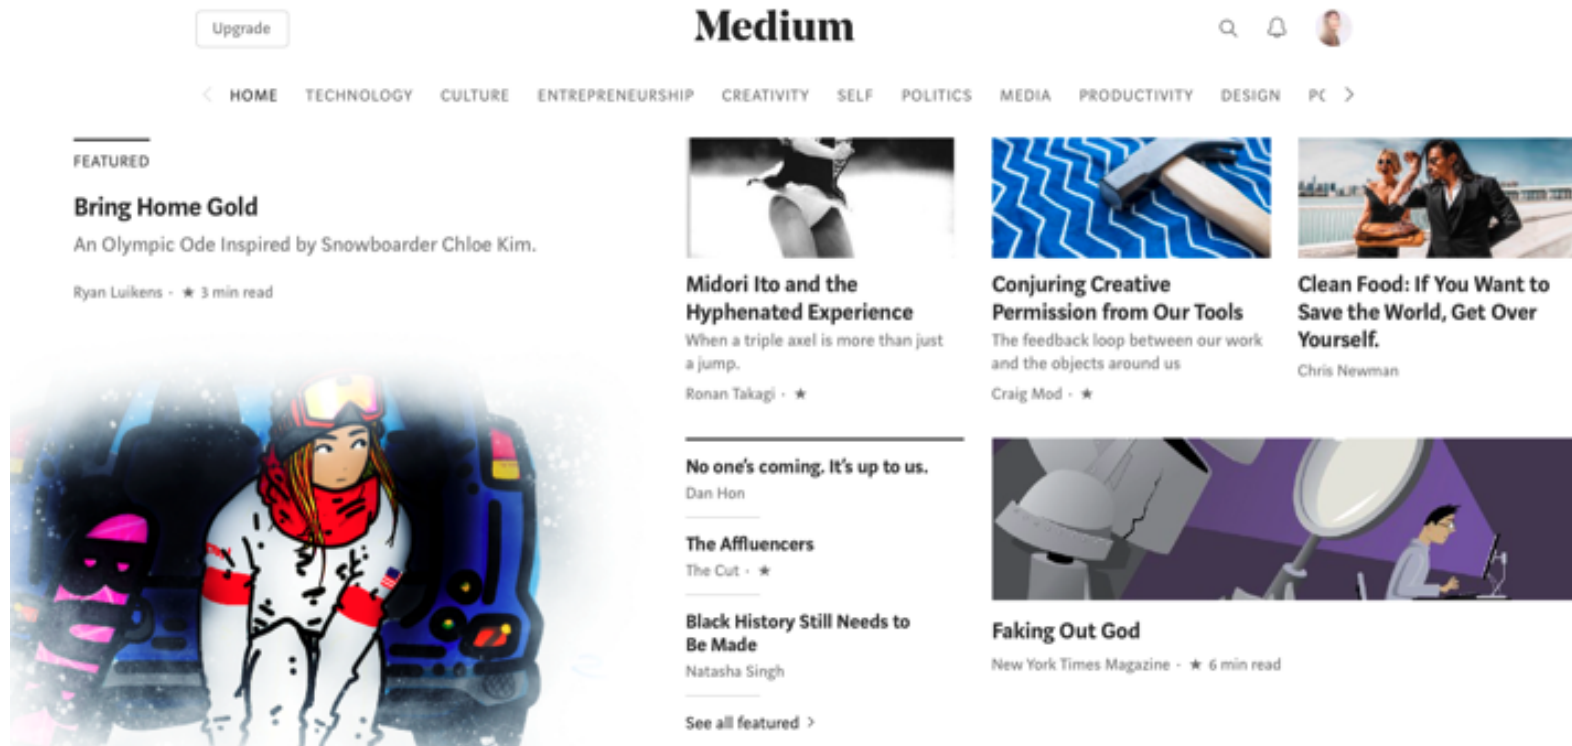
Upgrade

Medium

HOME TECHNOLOGY CULTURE ENTREPRENEURSHIP CREATIVITY SELF POLITICS MEDIA PRODUCTIVITY DESIGN PC

FEATURED

Bring Home Gold

An Olympic Ode Inspired by Snowboarder Chloe Kim.

Ryan Luikens · ★ 3 min read

Midori Ito and the Hyphenated Experience

When a triple axel is more than just a jump.

Ronan Takagi · ★

Conjuring Creative Permission from Our Tools

The feedback loop between our work and the objects around us

Craig Mod · ★

Clean Food: If You Want to Save the World, Get Over Yourself.

Chris Newman

No one's coming. It's up to us.

Dan Hon

The Affluencers

The Cut · ★

Black History Still Needs to Be Made

Natasha Singh

See all featured

Faking Out God

New York Times Magazine · ★ 6 min read